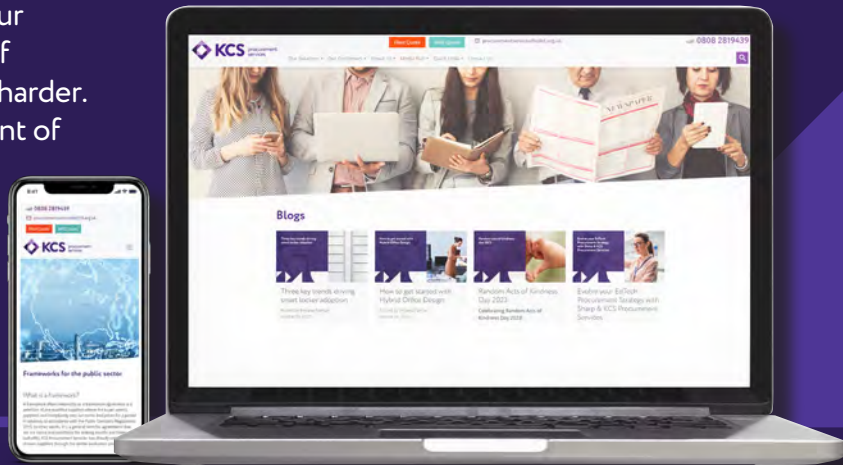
ur
f
harder.
nt of

KCS procurement services

0808 2819439

Blogs

Three key trends driving smart locker adoption

How to get started with Hybrid Office Design

Random Acts of Kindness Day 2023

Celebrating Random Acts of Kindness Day 2023

Evolve your EdTech Procurement Strategy with Sharp & KCS Procurement Services

NEWSPAPER

0808 2819439

KCS procurement services

Frameworks for the public sector

What is a framework?